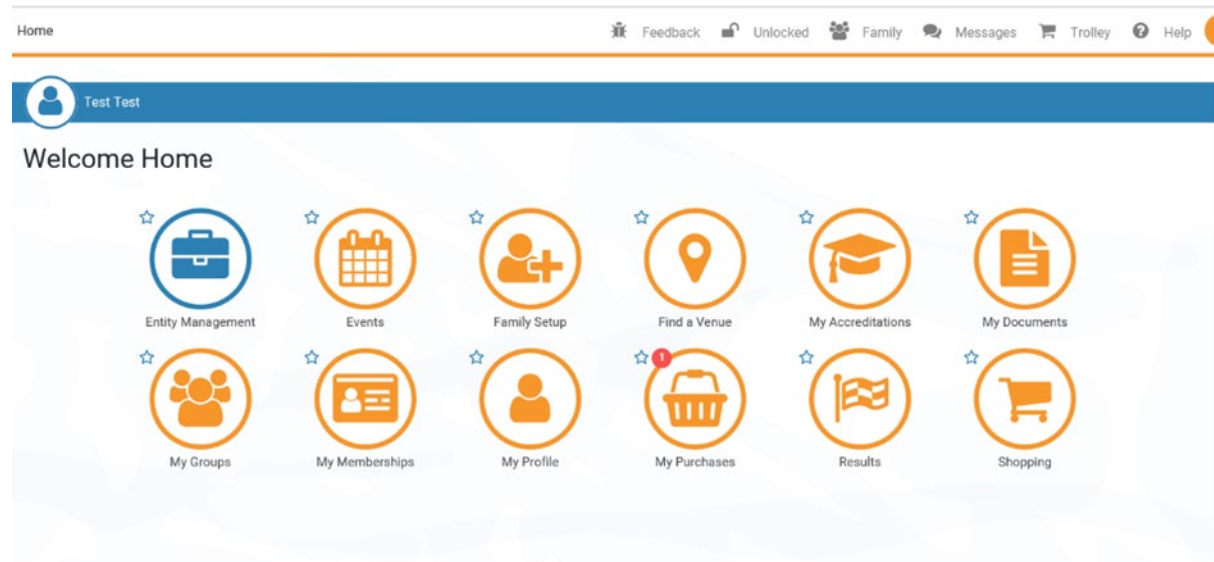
Home

Feedback Unlocked Family Messages Trolley Help

Test Test

Welcome Home

Entity Management

Events

Family Setup

Find a Venue

My Accreditations

My Documents

My Groups

My Memberships

My Profile

1

My Purchases

Results

Shopping